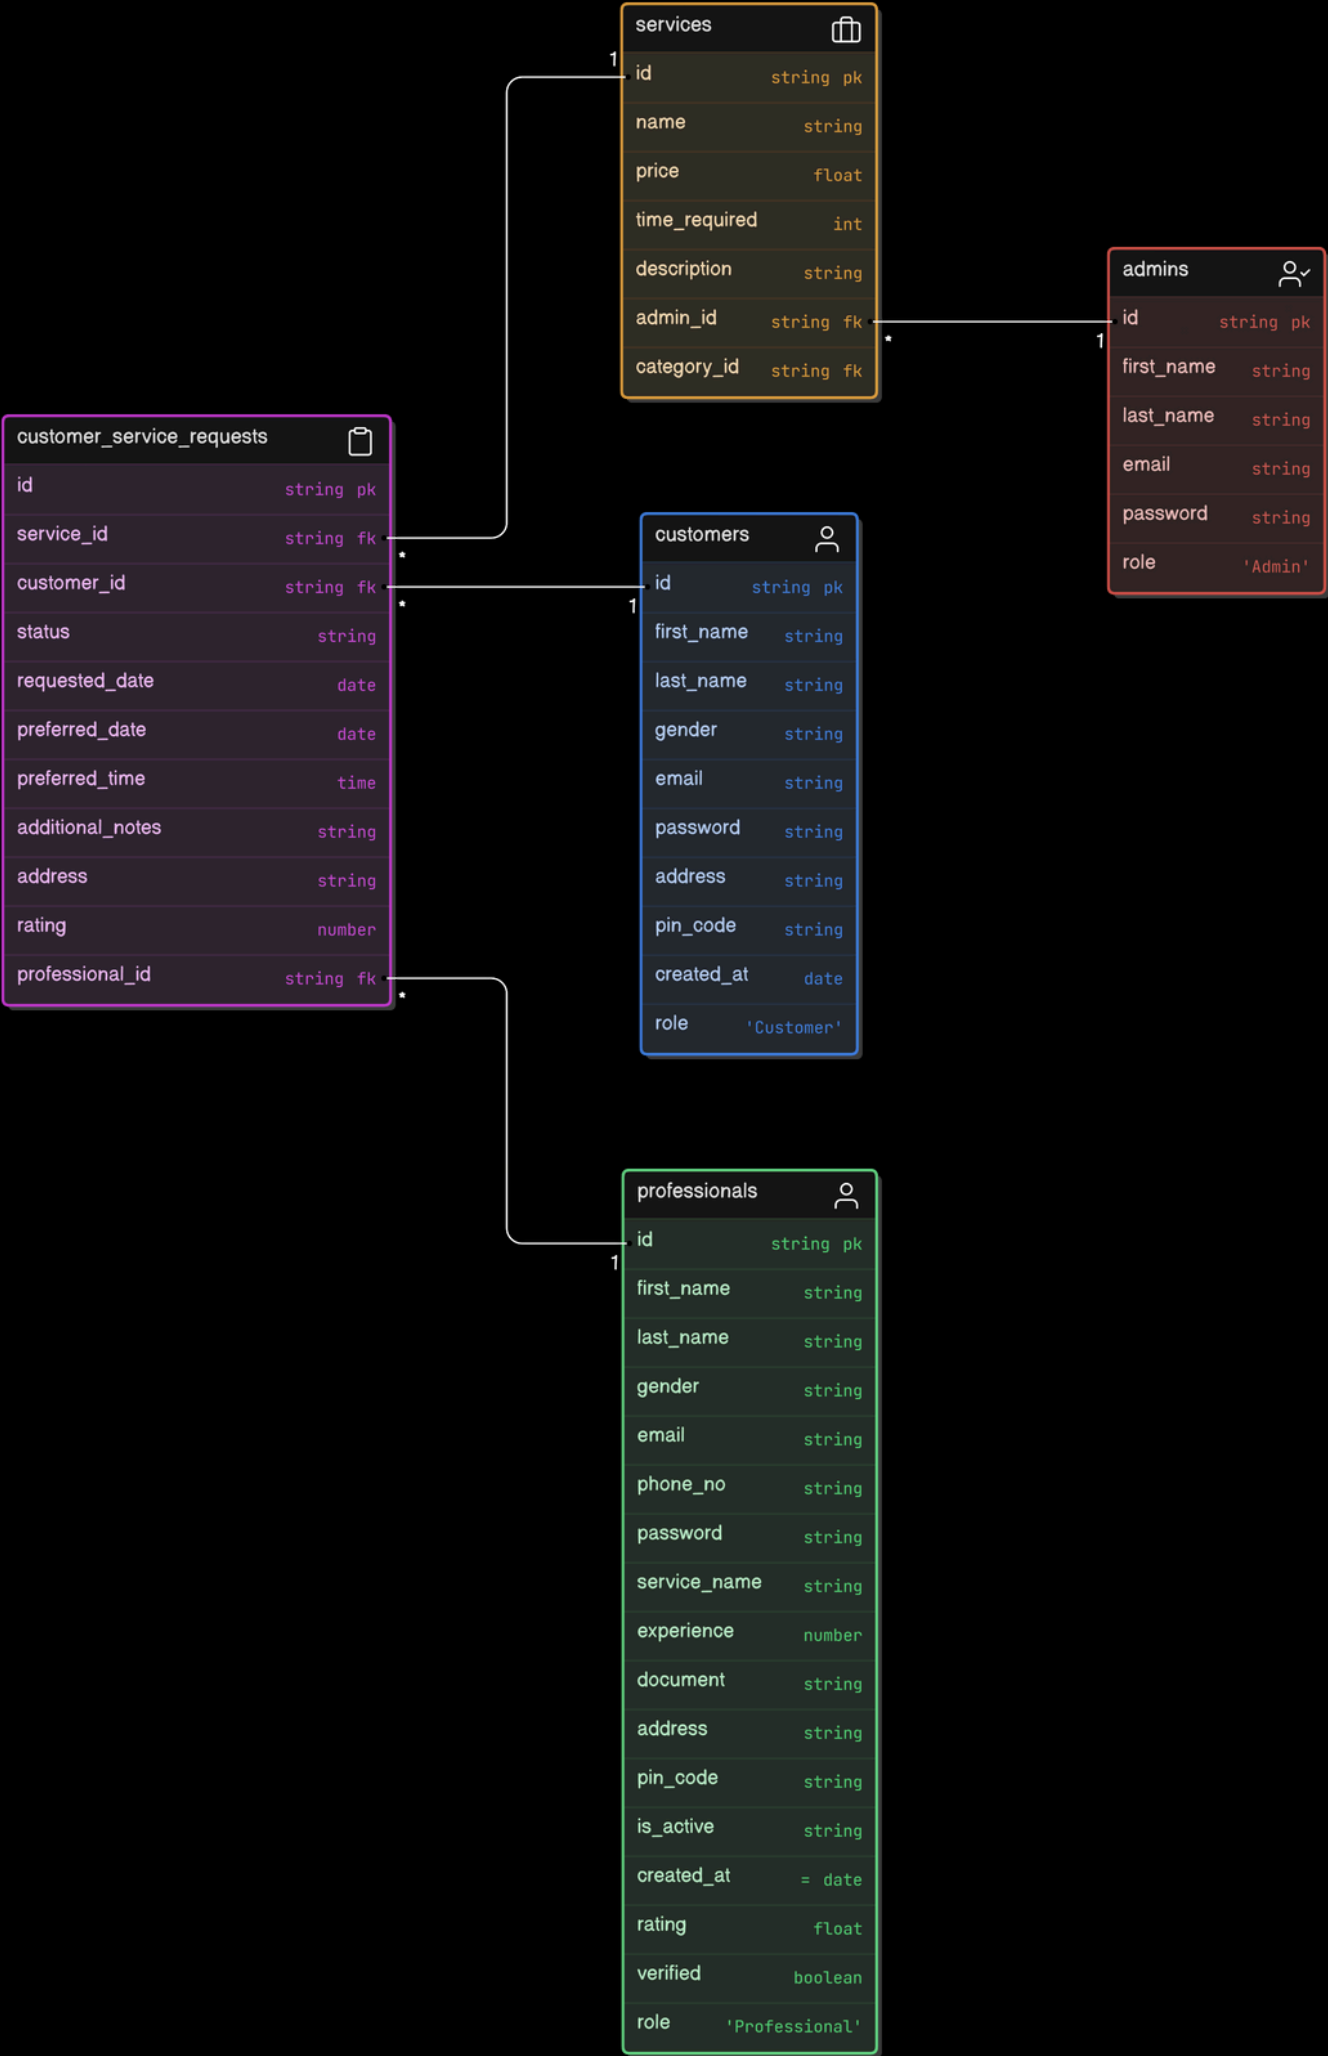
services

| id | string pk |
|---|---|
| name | string |
| price | float |
| time_required | int |
| description | string |
| admin_id | string fk |
| category_id | string fk |

1

*

1

admins

| id | string pk |
|---|---|
| first_name | string |
| last_name | string |
| email | string |
| password | string |
| role | 'Admin' |

customer_service_requests

| id | string pk |
|---|---|
| service_id | string fk |
| customer_id | string fk |
| status | string |
| requested_date | date |
| preferred_date | date |
| preferred_time | time |
| additional_notes | string |
| address | string |
| rating | number |
| professional_id | string fk |

*

*

*

1

customers

| id | string pk |
|---|---|
| first_name | string |
| last_name | string |
| gender | string |
| email | string |
| password | string |
| address | string |
| pin_code | string |
| created_at | date |
| role | 'Customer' |

1

professionals

| id | string pk |
|---|---|
| first_name | string |
| last_name | string |
| gender | string |
| email | string |
| phone_no | string |
| password | string |
| service_name | string |
| experience | number |
| document | string |
| address | string |
| pin_code | string |
| is_active | string |
| created_at | = date |
| rating | float |
| verified | boolean |
| role | 'Professional' |